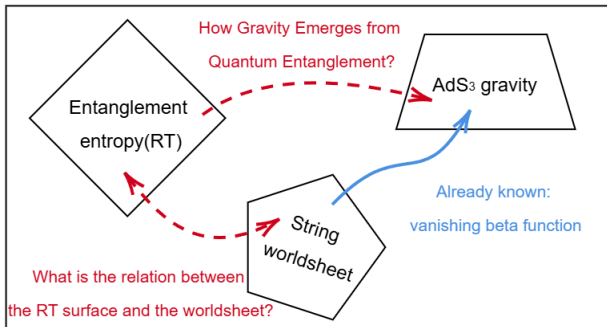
How Gravity Emerges from Quantum Entanglement?

Entanglement entropy(RT)

$AdS_3$ gravity

Already known: vanishing beta function

String worldsheet

What is the relation between the RT surface and the worldsheet?